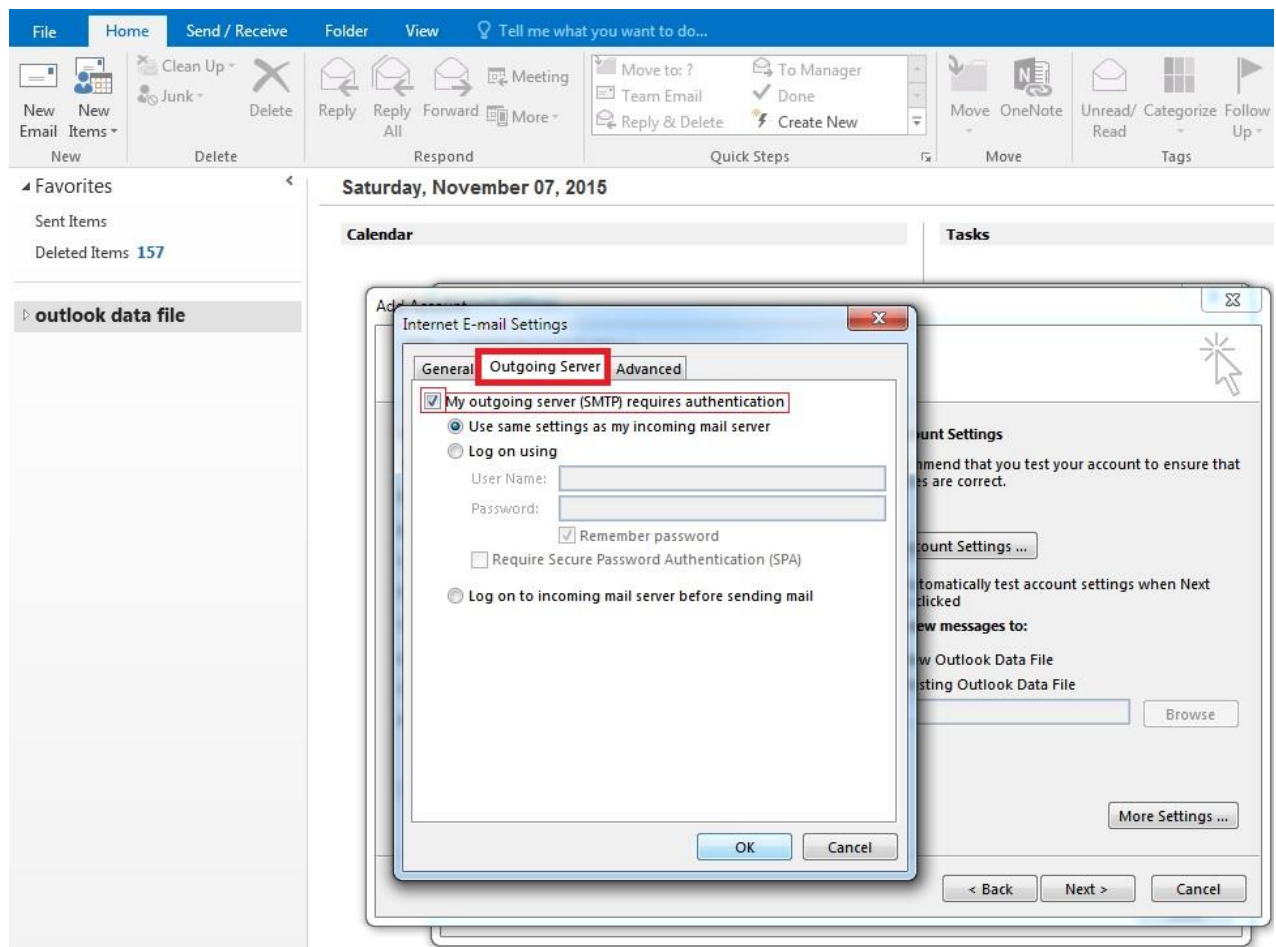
File Home Send / Receive Folder View Tell me what you want to do...

New Email New Items Clean Up Junk Delete Reply Reply All Forward Meeting More Move to: ? Team Email Reply & Delete To Manager Done Create New Move OneNote Unread/ Read Categorize Follow Up

New Delete Respond Quick Steps Move Tags

Favorites
Sent Items
Deleted Items 157

outlook data file

Saturday, November 07, 2015

Calendar

Tasks

Add Account

Internet E-mail Settings

General Outgoing Server Advanced

My outgoing server (SMTP) requires authentication
Use same settings as my incoming mail server
Log on using
User Name:
Password:
Remember password
Require Secure Password Authentication (SPA)
Log on to incoming mail server before sending mail

OK Cancel

unt Settings
mend that you test your account to ensure that es are correct.

count Settings ...

tomatically test account settings when Next clicked
ew messages to:
w Outlook Data File
sting Outlook Data File

Browse

More Settings ...

< Back Next > Cancel